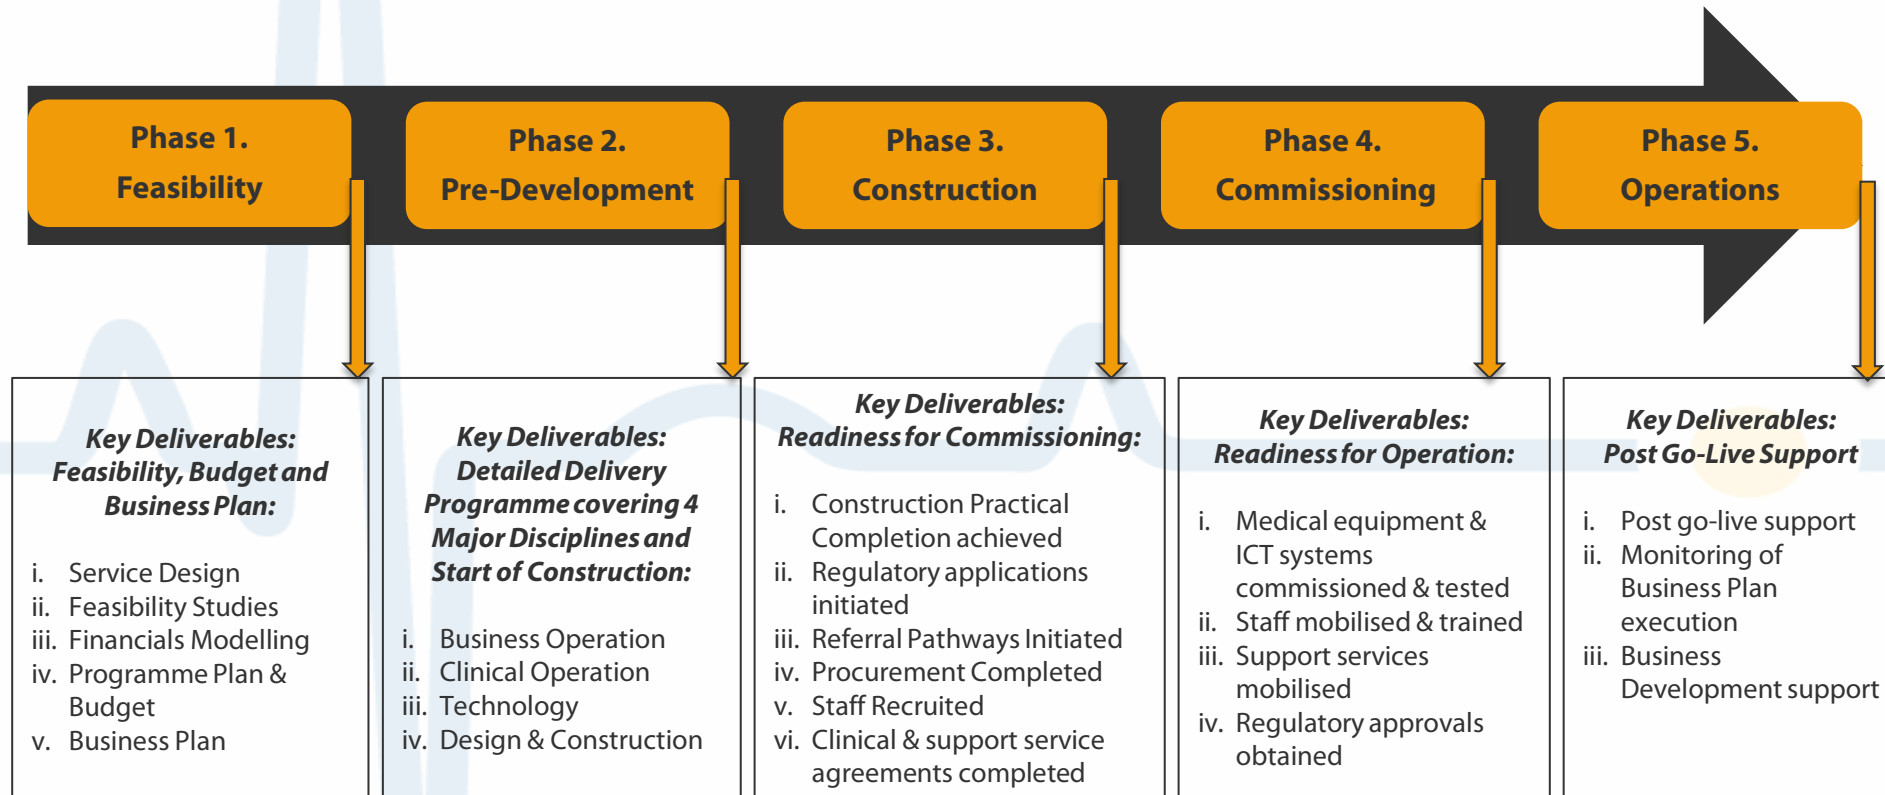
Phase 1.
Feasibility

Phase 2.
Pre-Development

Phase 3.
Construction

Phase 4.
Commissioning

Phase 5.
Operations

Key Deliverables: Feasibility, Budget and Business Plan:

i. Service Design
ii. Feasibility Studies
iii. Financials Modelling
iv. Programme Plan & Budget
v. Business Plan

Key Deliverables: Detailed Delivery Programme covering 4 Major Disciplines and Start of Construction:

i. Business Operation
ii. Clinical Operation
iii. Technology
iv. Design & Construction

Key Deliverables: Readiness for Commissioning:

i. Construction Practical Completion achieved
ii. Regulatory applications initiated
iii. Referral Pathways Initiated
iv. Procurement Completed
v. Staff Recruited
vi. Clinical & support service agreements completed

Key Deliverables: Readiness for Operation:

i. Medical equipment & ICT systems commissioned & tested
ii. Staff mobilised & trained
iii. Support services mobilised
iv. Regulatory approvals obtained

Key Deliverables: Post Go-Live Support

i. Post go-live support
ii. Monitoring of Business Plan execution
iii. Business Development support